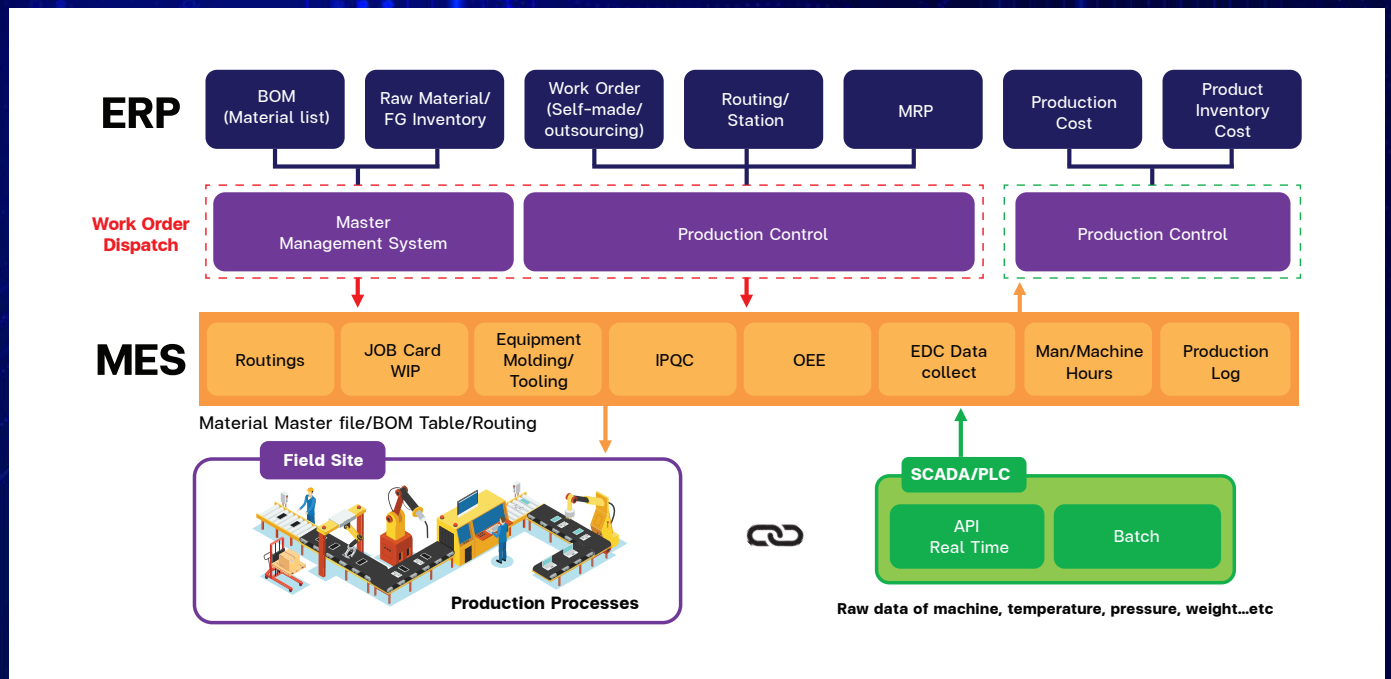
ERP

BOM (Material list)

Raw Material/ FG Inventory

Work Order (Self-made/ outsourcing)

Routing/ Station

MRP

Production Cost

Product Inventory Cost

Work Order Dispatch

Master Management System

Production Control

Production Control

MES

Routings

JOB Card WIP

Equipment Molding/ Tooling

IPQC

OEE

EDC Data collect

Man/Machine Hours

Production Log

Material Master file/BOM Table/Routing

Field Site

Production Processes

SCADA/PLC

API Real Time

Batch

Raw data of machine, temperature, pressure, weight...etc